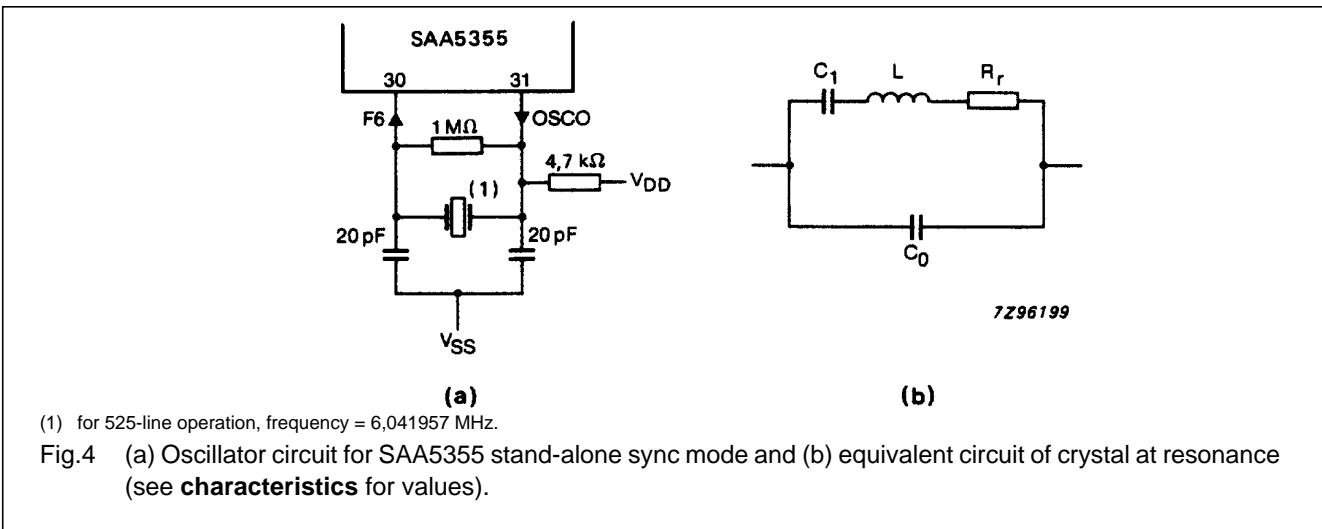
SAA5355

30

31

F6

OSCO

1 MΩ

4,7 kΩ

$V_{DD}$

(1)

20 pF

20 pF

$V_{SS}$

$C_1$

L

$R_r$

$C_0$

7Z96199

(a)

(b)

(1) for 525-line operation, frequency = 6,041957 MHz.

Fig.4 (a) Oscillator circuit for SAA5355 stand-alone sync mode and (b) equivalent circuit of crystal at resonance (see **characteristics** for values).